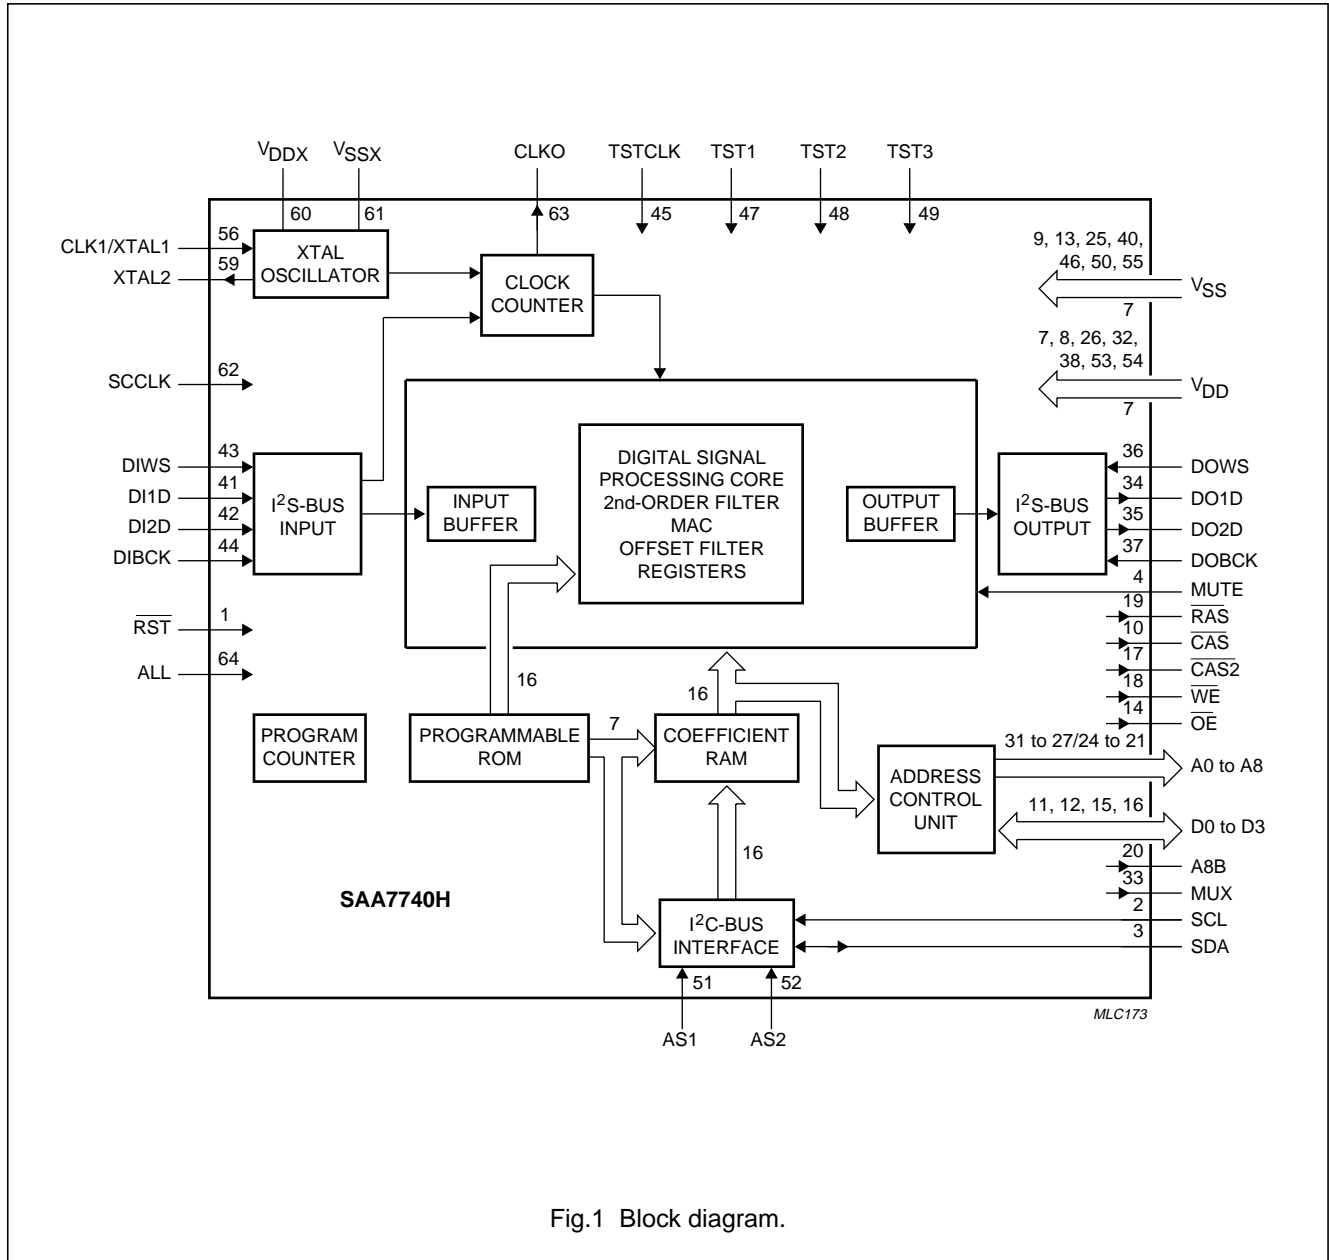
$V_{DDX}$ $V_{SSX}$ CLKO TSTCLK TST1 TST2 TST3

60 61 63 45 47 48 49

CLK1/XTAL1 56
XTAL2 59
XTAL OSCILLATOR

CLOCK COUNTER

9, 13, 25, 40, 46, 50, 55
$V_{SS}$
7

7, 8, 26, 32, 38, 53, 54
$V_{DD}$
7

SCCLK 62

DIWS 43
DI1D 41
DI2D 42
DIBCK 44

$I^2S$-BUS INPUT

INPUT BUFFER

DIGITAL SIGNAL PROCESSING CORE 2nd-ORDER FILTER MAC OFFSET FILTER REGISTERS

OUTPUT BUFFER

$I^2S$-BUS OUTPUT

36 DOWS
34 DO1D
35 DO2D
37 DOBCK
4 MUTE
19 $\overline{RAS}$
10 $\overline{CAS}$
17 $\overline{CAS2}$
18 $\overline{WE}$
14 $\overline{OE}$

$\overline{RST}$ 1
ALL 64

16

PROGRAM COUNTER

PROGRAMMABLE ROM

7

16

COEFFICIENT RAM

ADDRESS CONTROL UNIT

31 to 27/24 to 21
A0 to A8

11, 12, 15, 16
D0 to D3

16

20 A8B
33 MUX
2 SCL
3 SDA

SAA7740H

$I^2C$-BUS INTERFACE

51 52

AS1 AS2

MLC173

Fig.1 Block diagram.